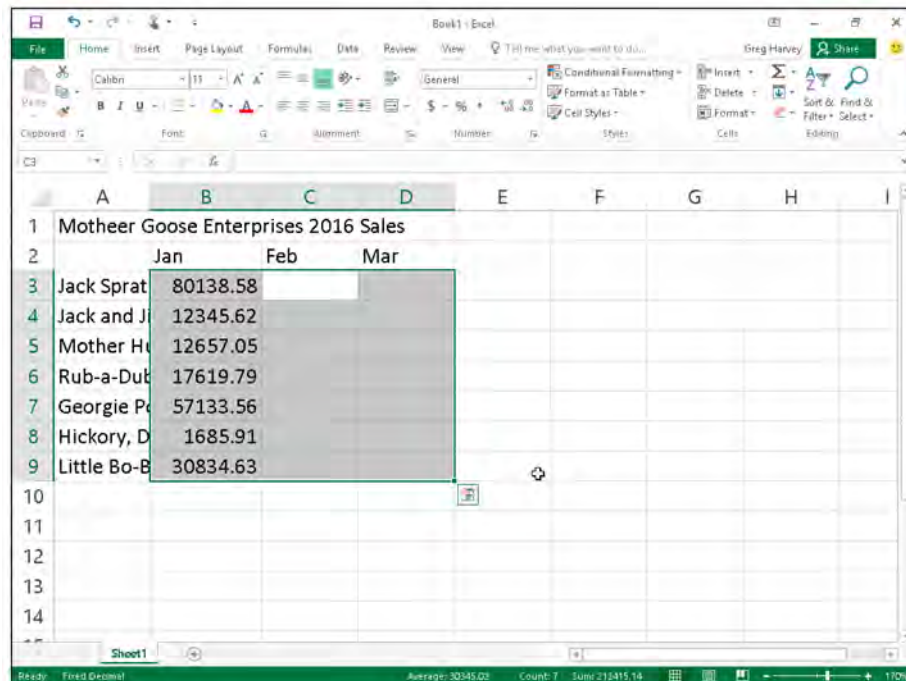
Book1 - Excel

File Home Insert Page Layout Formulas Data Review View Tell me what you want to do... Greg Harvey Share

Paste
Calibri 11 A A
B I U
General
$ - % ,
Conditional Formatting
Format as Table
Cell Styles
Insert
Delete
Format
Sort & Filter
Find & Select

Clipboard Font Alignment Number Styles Cells Editing

C3 fx

| | A | B | C | D | E | F | G | H | I |
|---|---|---|---|---|---|---|---|---|---|
| 1 | Motheer Goose Enterprises 2016 Sales | | | | | | | | |
| 2 | | Jan | Feb | Mar | | | | | |
| 3 | Jack Sprat | 80138.58 | | | | | | | |
| 4 | Jack and Ji | 12345.62 | | | | | | | |
| 5 | Mother Hu | 12657.05 | | | | | | | |
| 6 | Rub-a-Dub | 17619.79 | | | | | | | |
| 7 | Georgie Po | 57133.56 | | | | | | | |
| 8 | Hickory, D | 1685.91 | | | | | | | |
| 9 | Little Bo-B | 30834.63 | | | | | | | |
| 10 | | | | | | | | | |
| 11 | | | | | | | | | |
| 12 | | | | | | | | | |
| 13 | | | | | | | | | |
| 14 | | | | | | | | | |

Sheet1

Ready Fixed Decimal Average: 30345.03 Count: 7 Sum: 212415.14 170%